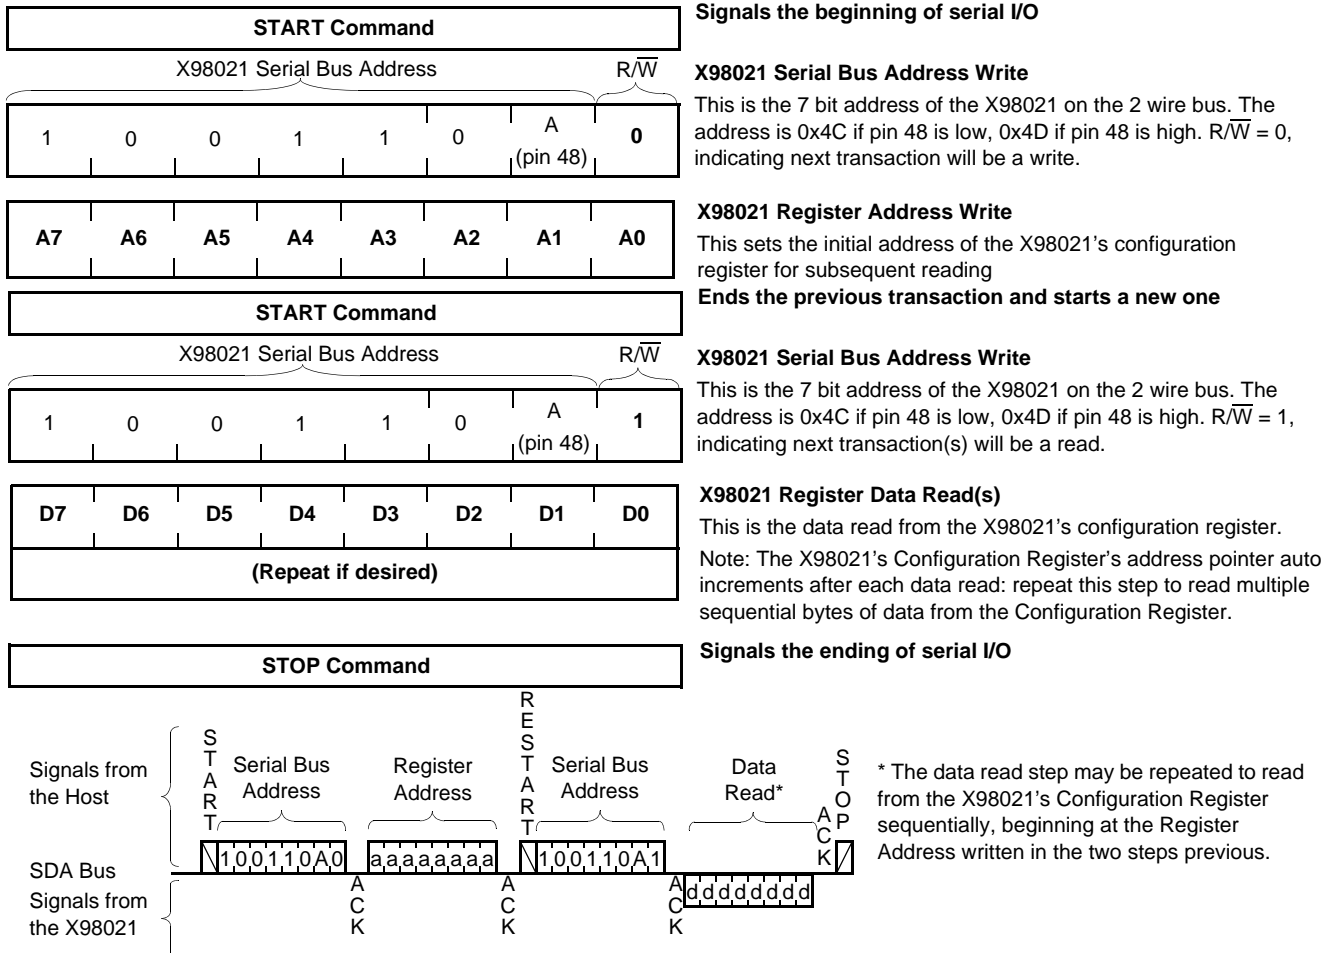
START Command

Signals the beginning of serial I/O

X98021 Serial Bus Address R/$\overline{W}$

| 1 | 0 | 0 | 1 | 1 | 0 | A (pin 48) | **0** |
|---|---|---|---|---|---|---|---|

**X98021 Serial Bus Address Write**

This is the 7 bit address of the X98021 on the 2 wire bus. The address is 0x4C if pin 48 is low, 0x4D if pin 48 is high. R/$\overline{W}$ = 0, indicating next transaction will be a write.

| A7 | A6 | A5 | A4 | A3 | A2 | A1 | A0 |
|---|---|---|---|---|---|---|---|

**X98021 Register Address Write**

This sets the initial address of the X98021's configuration register for subsequent reading

START Command

**Ends the previous transaction and starts a new one**

X98021 Serial Bus Address R/$\overline{W}$

| 1 | 0 | 0 | 1 | 1 | 0 | A (pin 48) | **1** |
|---|---|---|---|---|---|---|---|

**X98021 Serial Bus Address Write**

This is the 7 bit address of the X98021 on the 2 wire bus. The address is 0x4C if pin 48 is low, 0x4D if pin 48 is high. R/$\overline{W}$ = 1, indicating next transaction(s) will be a read.

| D7 | D6 | D5 | D4 | D3 | D2 | D1 | D0 |
|---|---|---|---|---|---|---|---|

(Repeat if desired)

**X98021 Register Data Read(s)**

This is the data read from the X98021's configuration register.

Note: The X98021's Configuration Register's address pointer auto increments after each data read: repeat this step to read multiple sequential bytes of data from the Configuration Register.

STOP Command

**Signals the ending of serial I/O**

Signals from the Host

START Serial Bus Address Register Address RESTART Serial Bus Address Data Read* ACK STOP

1 0 0 1 1 0 A 0 a a a a a a a a 1 0 0 1 1 0 A 1

SDA Bus

Signals from the X98021

ACK ACK ACK d d d d d d d d

* The data read step may be repeated to read from the X98021's Configuration Register sequentially, beginning at the Register Address written in the two steps previous.